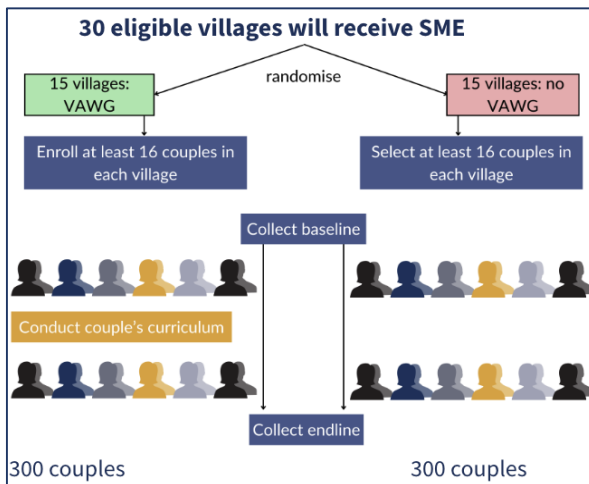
30 eligible villages will receive SME

randomise

15 villages: VAWG

15 villages: no VAWG

Enroll at least 16 couples in each village

Select at least 16 couples in each village

Collect baseline

Conduct couple's curriculum

Collect endline

300 couples

300 couples